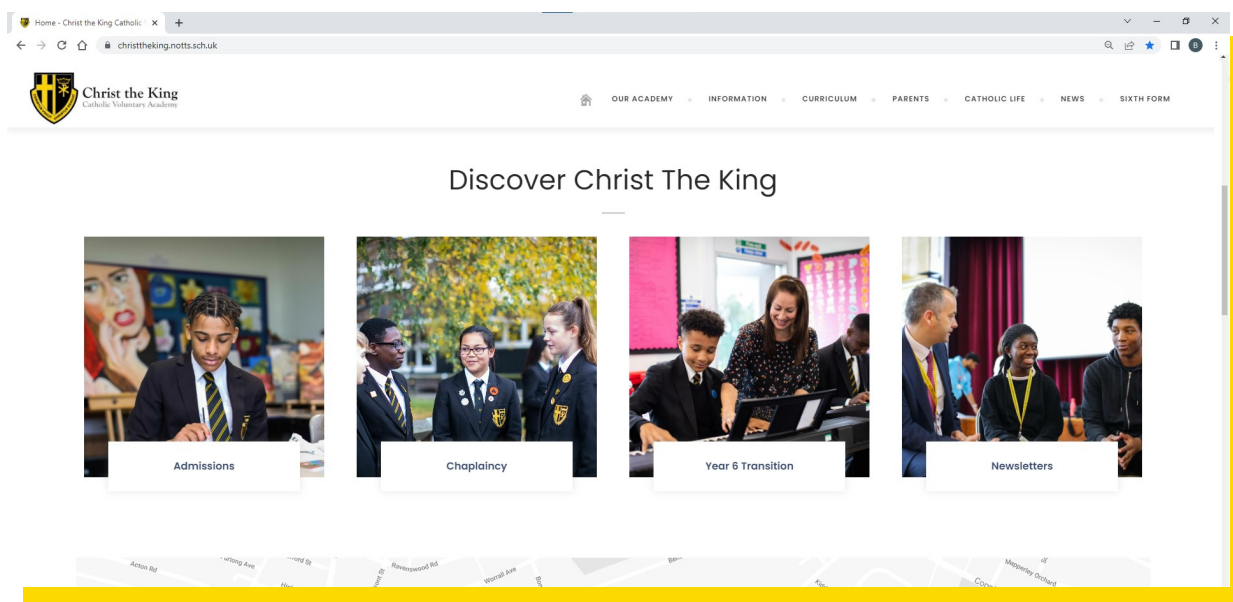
Home - Christ the King Catholic

christtheking.notts.sch.uk

Christ the King
Catholic Voluntary Academy

OUR ACADEMY · INFORMATION · CURRICULUM · PARENTS · CATHOLIC LIFE · NEWS · SIXTH FORM

Discover Christ The King

Admissions

Chaplaincy

Year 6 Transition

Newsletters

Acton Rd
Ravenswood Rd
Worrall Ave
Mapperley Orchard